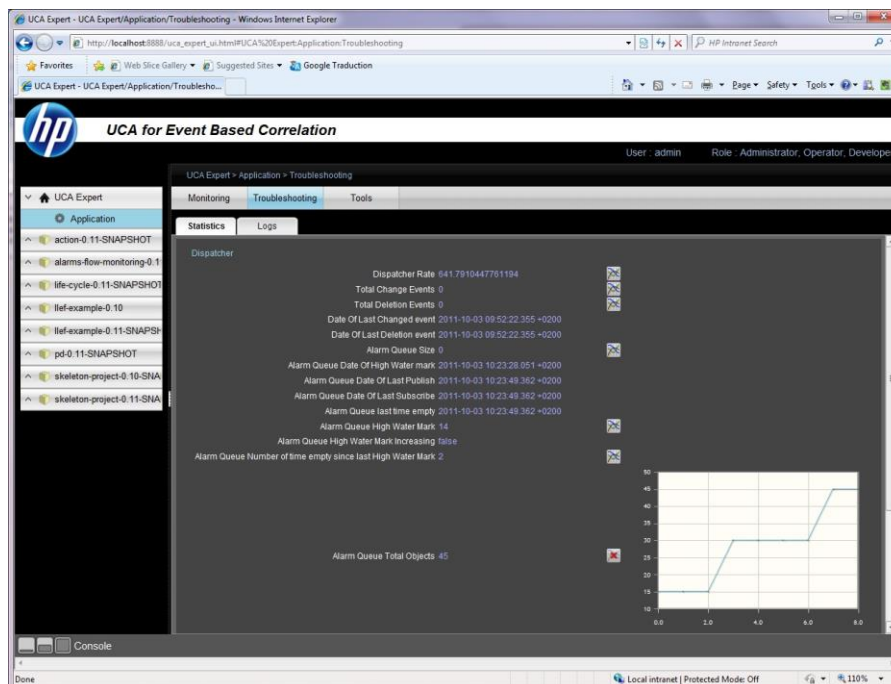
UCA Expert - UCA Expert/Application/Troubleshooting - Windows Internet Explorer

http://localhost:8888/uca_expert_ui.html#UCA%20Expert:Application:Troubleshooting

HP Intranet Search

Favorites | Web Slice Gallery ▾ | Suggested Sites ▾ | Google Traduction

UCA Expert - UCA Expert/Application/Troublesho...

Page ▾ Safety ▾ Tools ▾

hp

UCA for Event Based Correlation

User : admin Role : Administrator, Operator, Develope

UCA Expert > Application > Troubleshooting

UCA Expert

Application

action-0.11-SNAPSHOT

alarms-flow-monitoring-0.1

life-cycle-0.11-SNAPSHOT

llef-example-0.10

llef-example-0.11-SNAPSH

pd-0.11-SNAPSHOT

skeleton-project-0.10-SNA

skeleton-project-0.11-SNA

Monitoring | Troubleshooting | Tools

Statistics | Logs

Dispatcher

Dispatcher Rate 641.7910447761194

Total Change Events 0

Total Deletion Events 0

Date Of Last Changed event 2011-10-03 09:52:22.355 +0200

Date Of Last Deletion event 2011-10-03 09:52:22.355 +0200

Alarm Queue Size 0

Alarm Queue Date Of High Water mark 2011-10-03 10:23:28.051 +0200

Alarm Queue Date Of Last Publish 2011-10-03 10:23:49.362 +0200

Alarm Queue Date Of Last Subscribe 2011-10-03 10:23:49.362 +0200

Alarm Queue last time empty 2011-10-03 10:23:49.362 +0200

Alarm Queue High Water Mark 14

Alarm Queue High Water Mark Increasing false

Alarm Queue Number of time empty since last High Water Mark 2

Alarm Queue Total Objects 45

50 45 40 35 30 25 20 15 10

0.0 2.0 4.0 6.0 8.0

Console

Done

Local intranet | Protected Mode: Off

110%